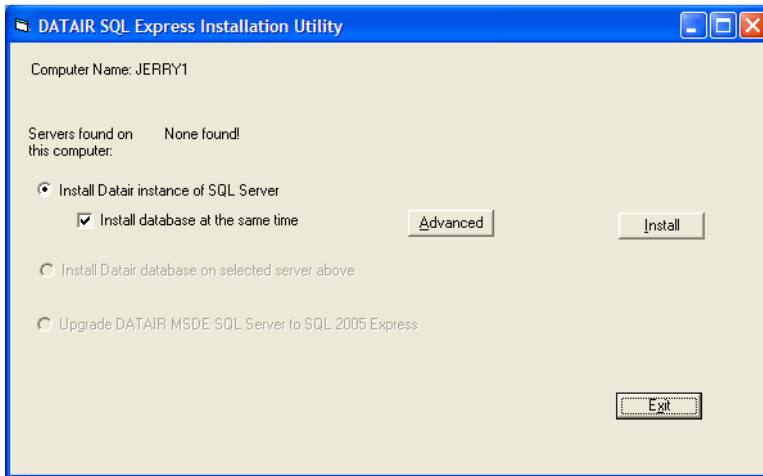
DATAIR SQL Express Installation Utility

Computer Name: JERRY1

Servers found on this computer:

None found!

Install Datair instance of SQL Server

Install database at the same time

Advanced

Install

Install Datair database on selected server above

Upgrade DATAIR MSDE SQL Server to SQL 2005 Express

Exit